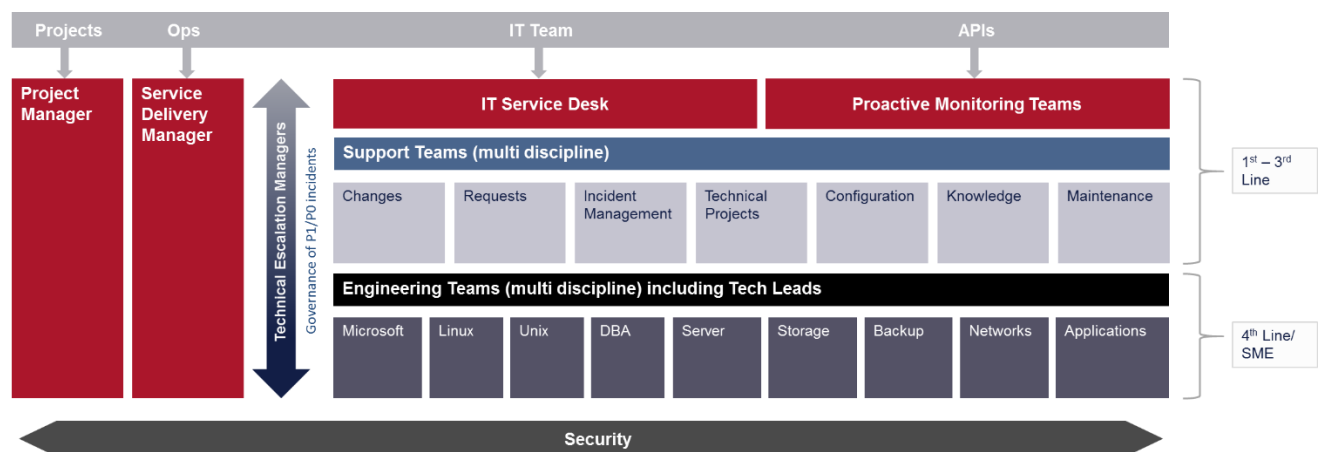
Projects Ops IT Team APIs

Project Manager

Service Delivery Manager

Technical Escalation Managers

Governance of P1/P0 incidents

IT Service Desk

Proactive Monitoring Teams

Support Teams (multi discipline)

Changes

Requests

Incident Management

Technical Projects

Configuration

Knowledge

Maintenance

$1^{st}$ – $3^{rd}$ Line

Engineering Teams (multi discipline) including Tech Leads

Microsoft

Linux

Unix

DBA

Server

Storage

Backup

Networks

Applications

$4^{th}$ Line/ SME

Security